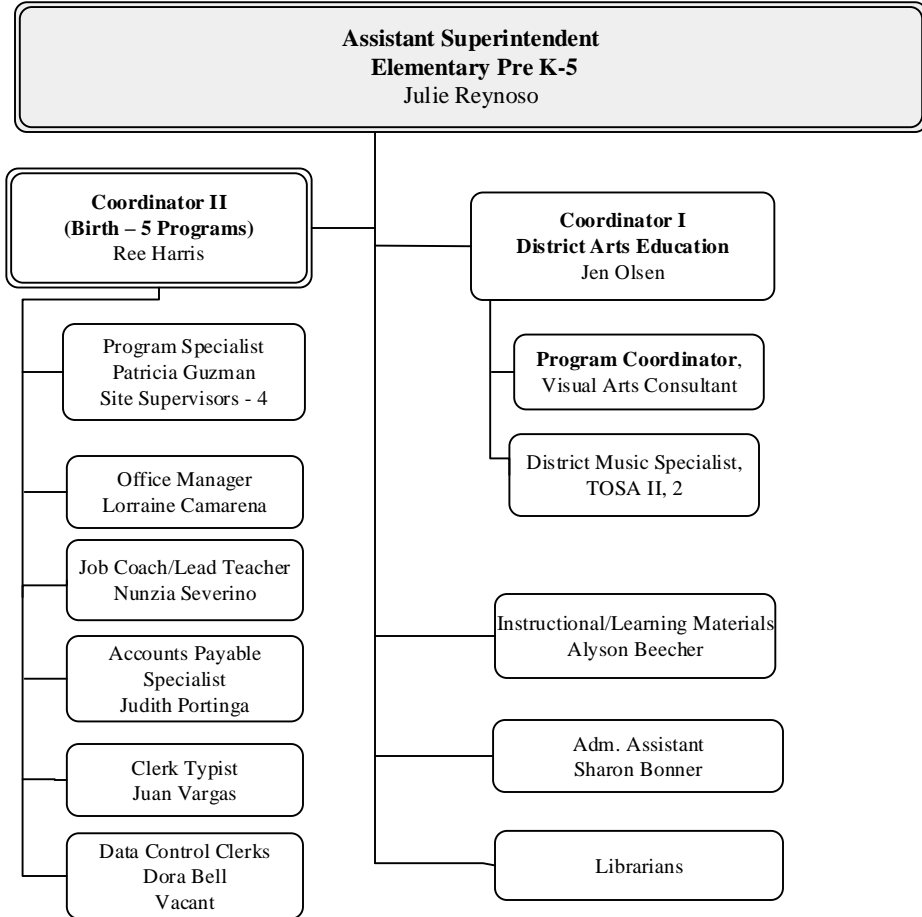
Assistant Superintendent
Elementary Pre K-5
Julie Reynoso

Coordinator II
(Birth – 5 Programs)
Ree Harris

Program Specialist
Patricia Guzman
Site Supervisors - 4

Office Manager
Lorraine Camarena

Job Coach/Lead Teacher
Nunzia Severino

Accounts Payable
Specialist
Judith Portinga

Clerk Typist
Juan Vargas

Data Control Clerks
Dora Bell
Vacant

Coordinator I
District Arts Education
Jen Olsen

Program Coordinator, Visual Arts Consultant

District Music Specialist, TOSA II, 2

Instructional/Learning Materials
Alyson Beecher

Adm. Assistant
Sharon Bonner

Librarians